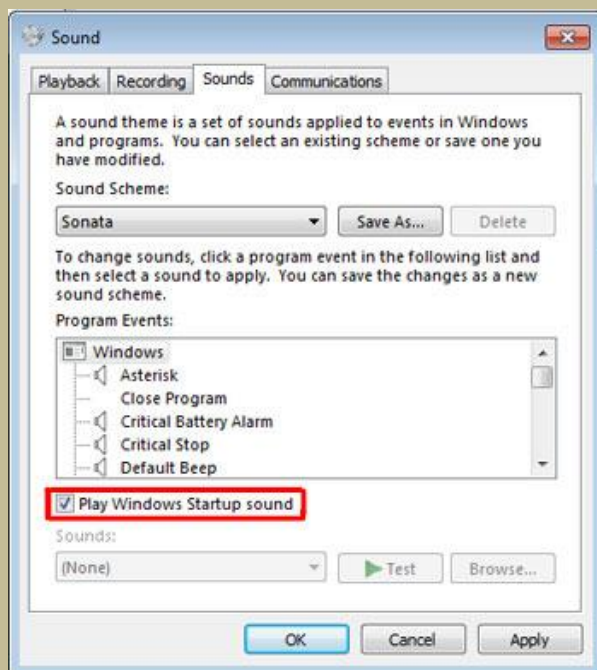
Sound

Playback Recording Sounds Communications

A sound theme is a set of sounds applied to events in Windows and programs. You can select an existing scheme or save one you have modified.

Sound Scheme:

Sonata

Save As...

Delete

To change sounds, click a program event in the following list and then select a sound to apply. You can save the changes as a new sound scheme.

Program Events:

Windows

Asterisk

Close Program

Critical Battery Alarm

Critical Stop

Default Beep

Play Windows Startup sound

Sounds:

(None)

Test

Browse...

OK

Cancel

Apply